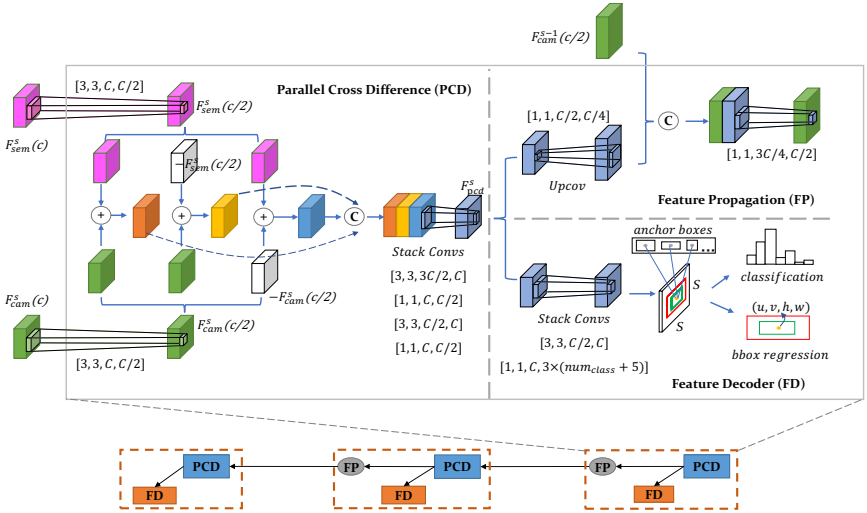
$F_{cam}^{s-1}(c/2)$

Parallel Cross Difference (PCD)

$[3, 3, C, C/2]$

$F_{sem}^{s}(c/2)$

$F_{sem}^{s}(c)$

$-F_{sem}^{s}(c/2)$

+

+

+

C

$F_{pcd}^{s}$

Stack Convs

$[3, 3, 3C/2, C]$

$[1, 1, C, C/2]$

$[3, 3, C/2, C]$

$[1, 1, C, C/2]$

$F_{cam}^{s}(c)$

$-F_{cam}^{s}(c/2)$

$F_{cam}^{s}(c/2)$

$[3, 3, C, C/2]$

$[1, 1, C/2, C/4]$

Upcov

C

$[1, 1, 3C/4, C/2]$

Feature Propagation (FP)

anchor boxes

S

S

classification

$(u, v, h, w)$

bbox regression

Stack Convs

$[3, 3, C/2, C]$

$[1, 1, C, 3 \times (num_{class} + 5)]$

Feature Decoder (FD)

PCD

FD

FP

PCD

FD

FP

PCD

FD